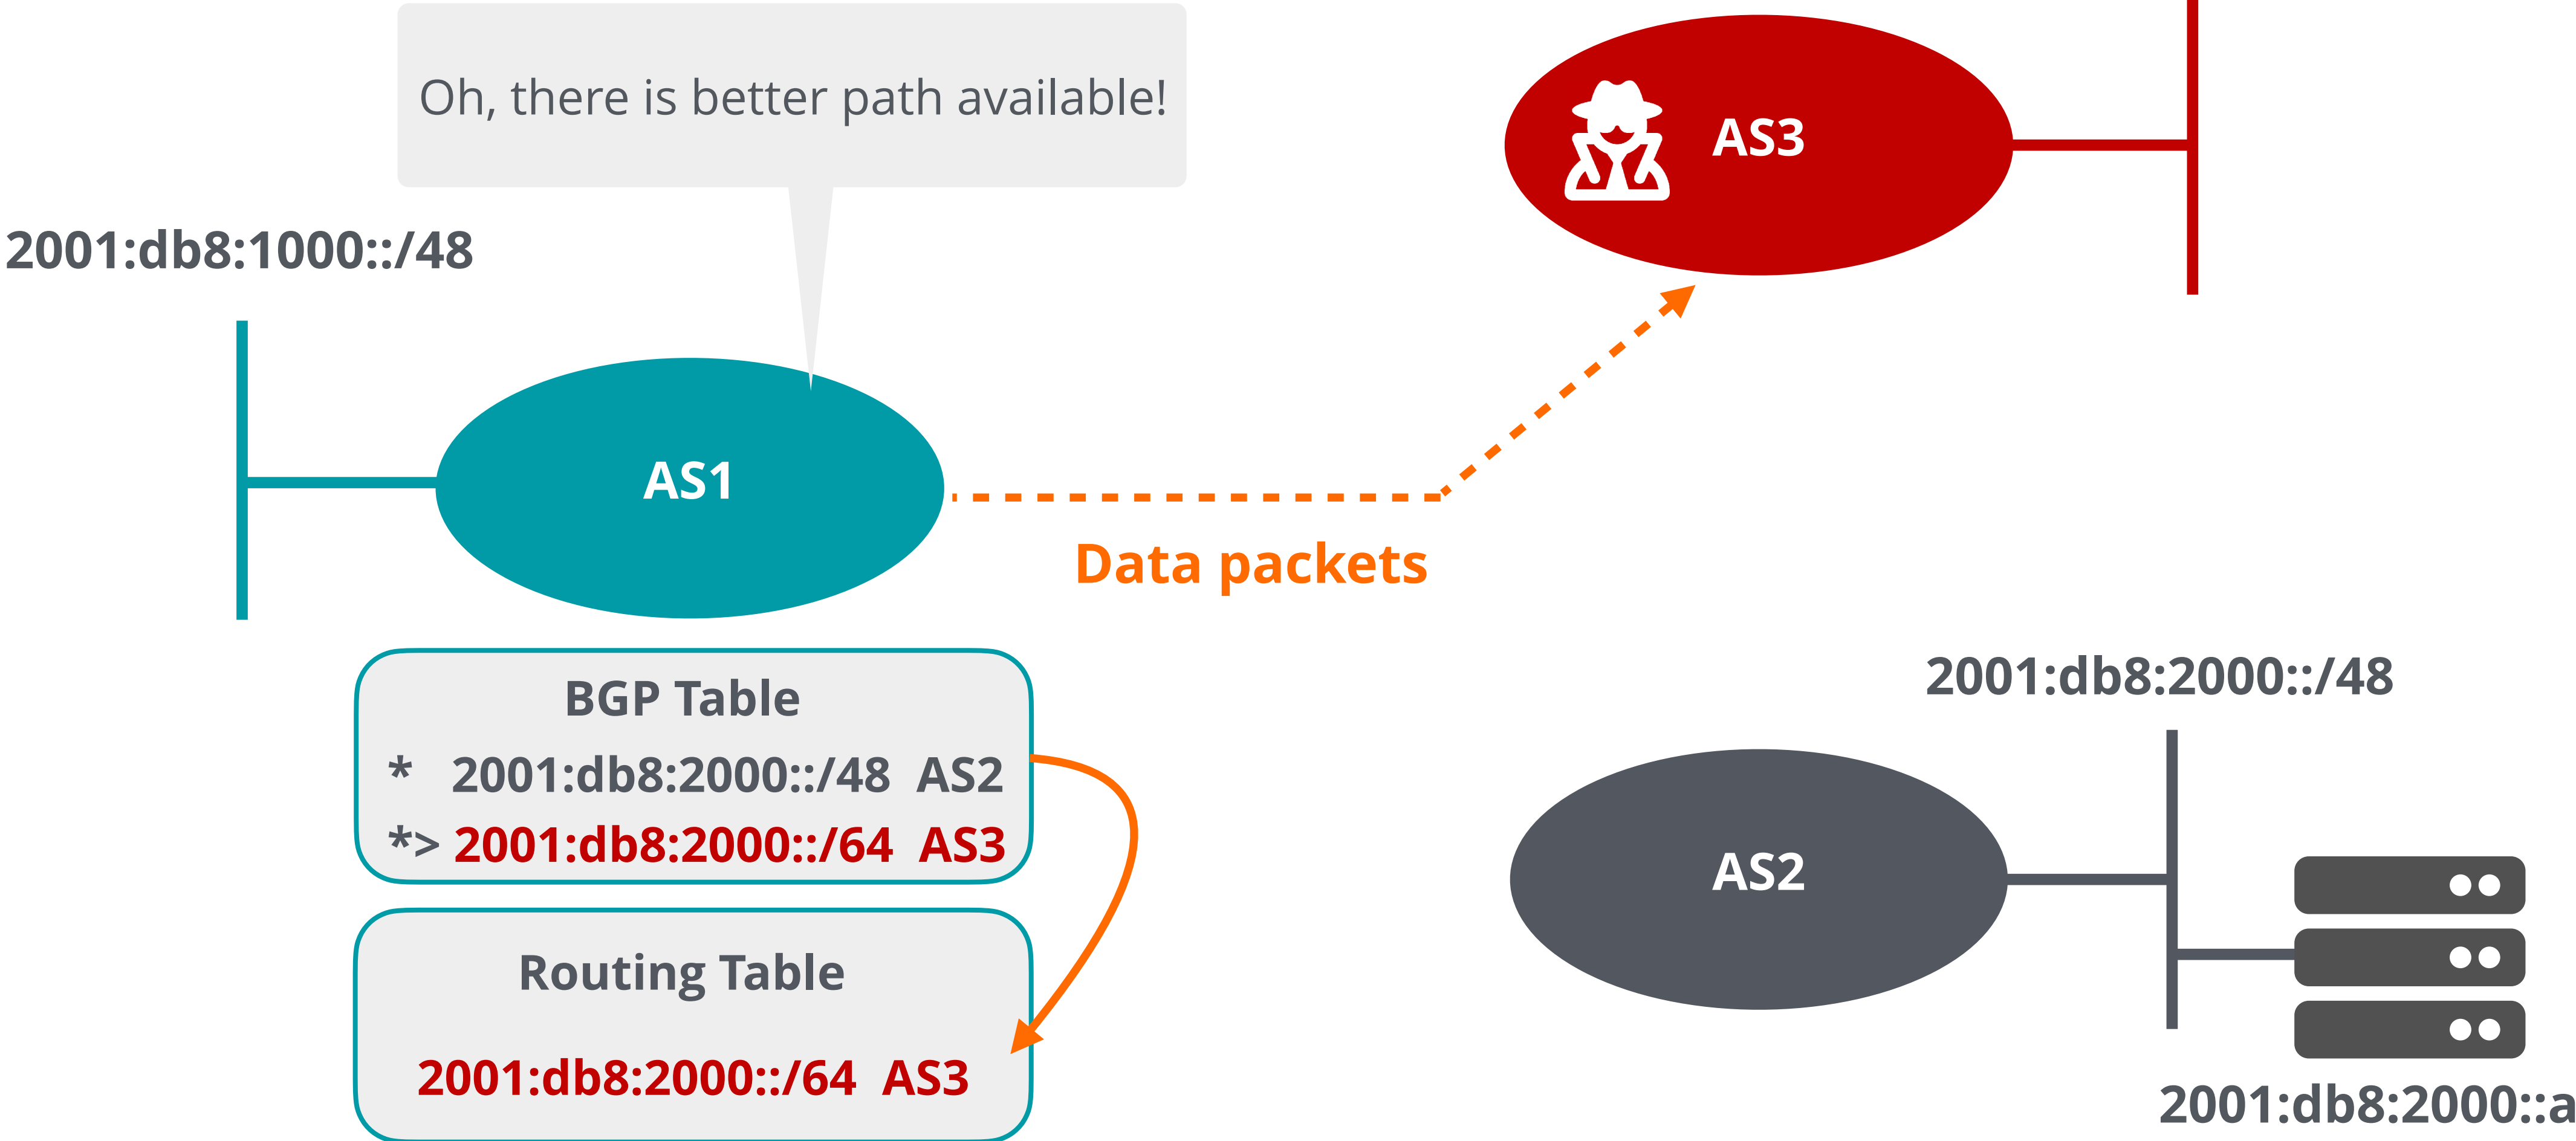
Oh, there is better path available!

AS3

2001:db8:1000::/48

AS1

Data packets

BGP Table

* 2001:db8:2000::/48 AS2

*> 2001:db8:2000::/64 AS3

Routing Table

2001:db8:2000::/64 AS3

2001:db8:2000::/48

AS2

2001:db8:2000::a